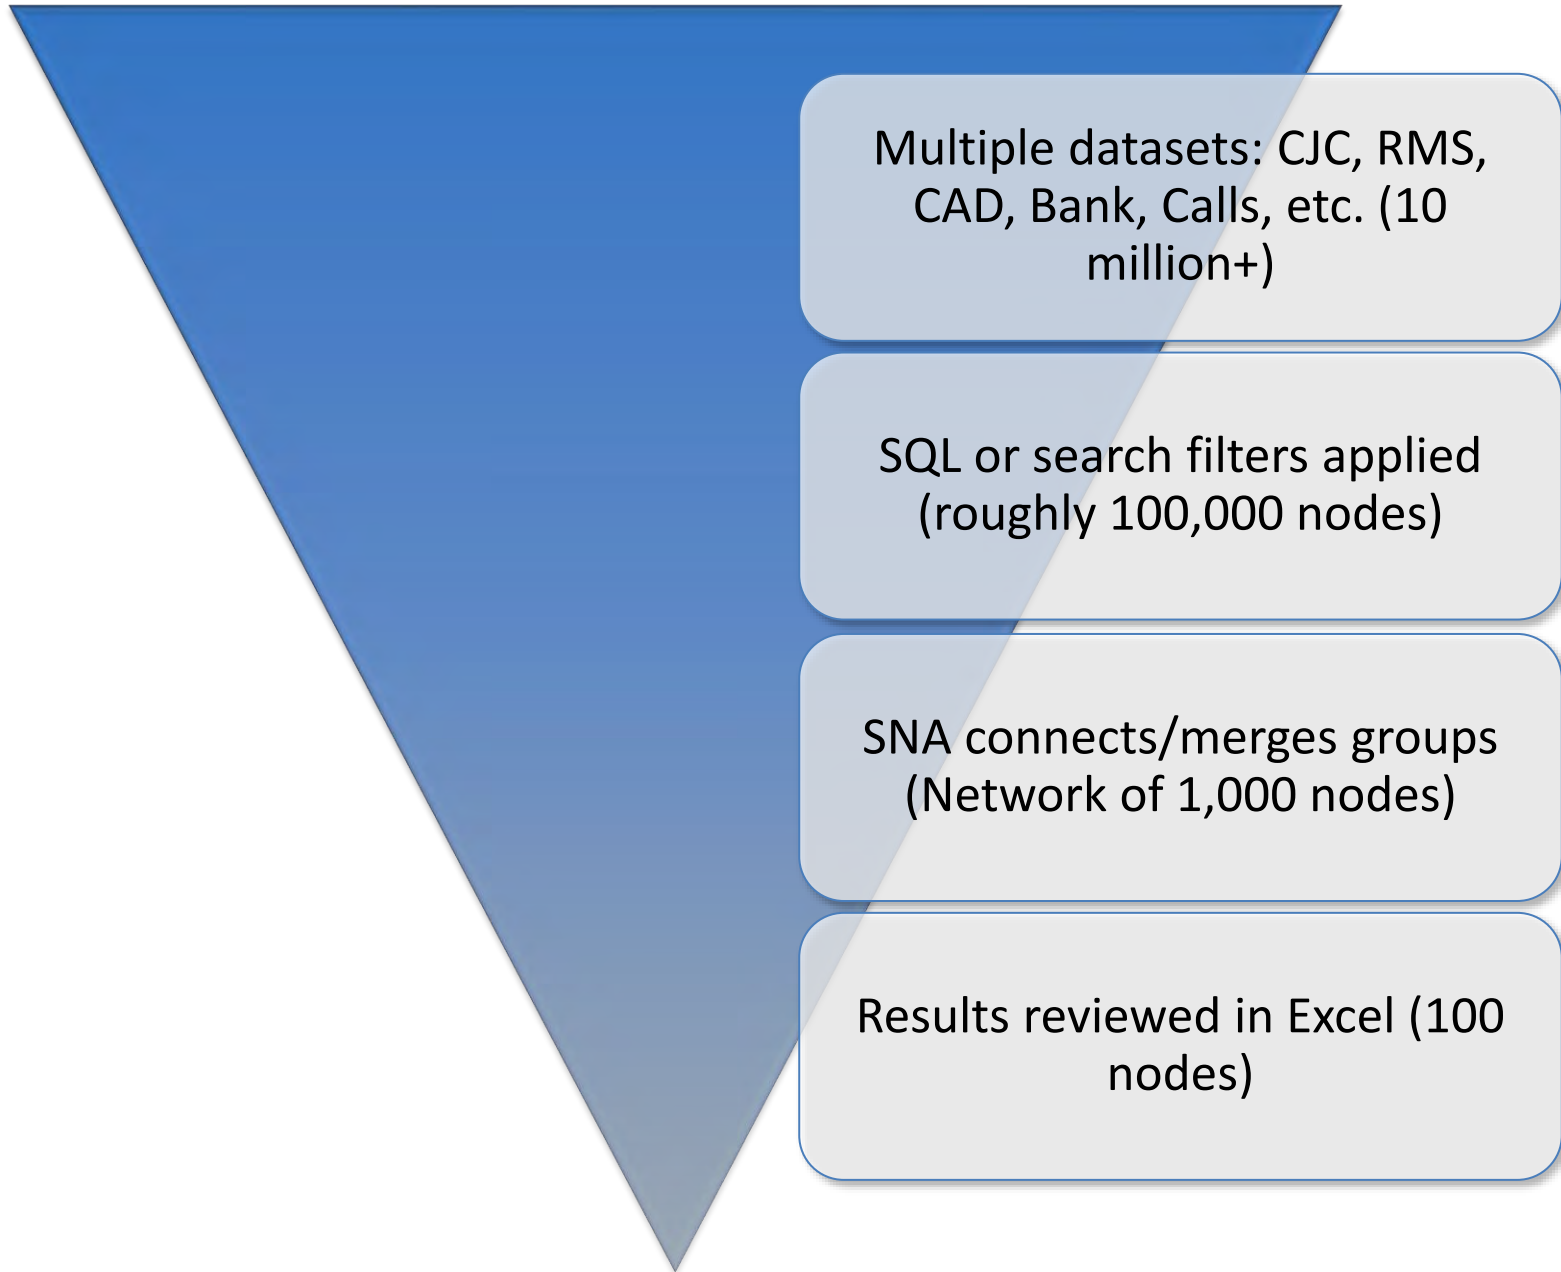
Multiple datasets: CJC, RMS, CAD, Bank, Calls, etc. (10 million+)

SQL or search filters applied (roughly 100,000 nodes)

SNA connects/merges groups (Network of 1,000 nodes)

Results reviewed in Excel (100 nodes)